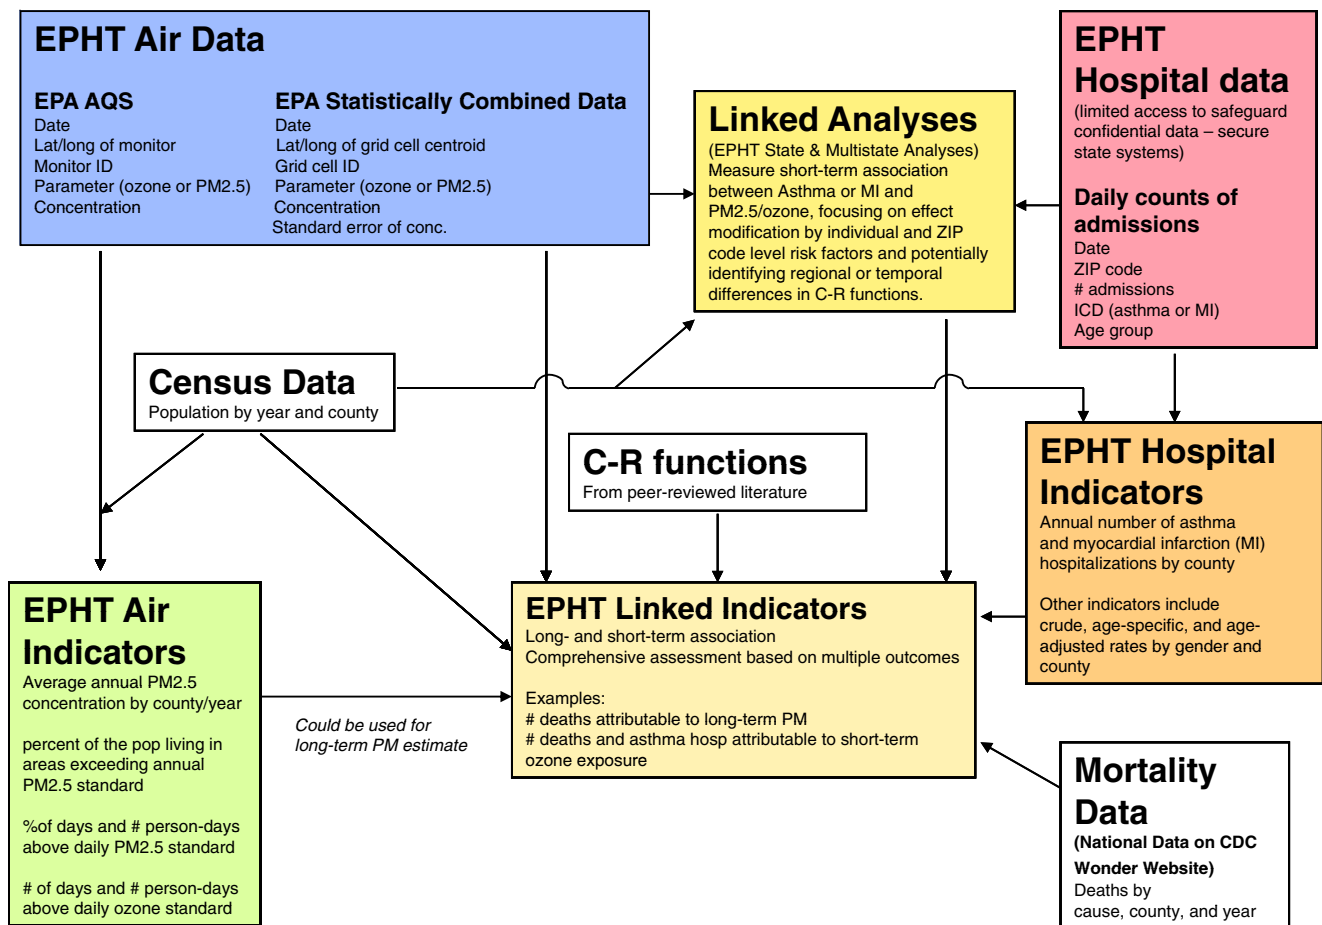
EPHT Air Data

EPA AQS
Date
Lat/long of monitor
Monitor ID
Parameter (ozone or PM2.5)
Concentration

EPA Statistically Combined Data
Date
Lat/long of grid cell centroid
Grid cell ID
Parameter (ozone or PM2.5)
Concentration
Standard error of conc.

Linked Analyses
(EPHT State & Multistate Analyses)
Measure short-term association between Asthma or MI and PM2.5/ozone, focusing on effect modification by individual and ZIP code level risk factors and potentially identifying regional or temporal differences in C-R functions.

EPHT Hospital data
(limited access to safeguard confidential data – secure state systems)

Daily counts of admissions
Date
ZIP code
# admissions
ICD (asthma or MI)
Age group

Census Data
Population by year and county

C-R functions
From peer-reviewed literature

EPHT Hospital Indicators
Annual number of asthma and myocardial infarction (MI) hospitalizations by county

Other indicators include crude, age-specific, and age-adjusted rates by gender and county

EPHT Air Indicators
Average annual PM2.5 concentration by county/year

percent of the pop living in areas exceeding annual PM2.5 standard

%of days and # person-days above daily PM2.5 standard

# of days and # person-days above daily ozone standard

Could be used for long-term PM estimate

EPHT Linked Indicators
Long- and short-term association
Comprehensive assessment based on multiple outcomes

Examples:
# deaths attributable to long-term PM
# deaths and asthma hosp attributable to short-term ozone exposure

Mortality Data
(National Data on CDC Wonder Website)
Deaths by cause, county, and year